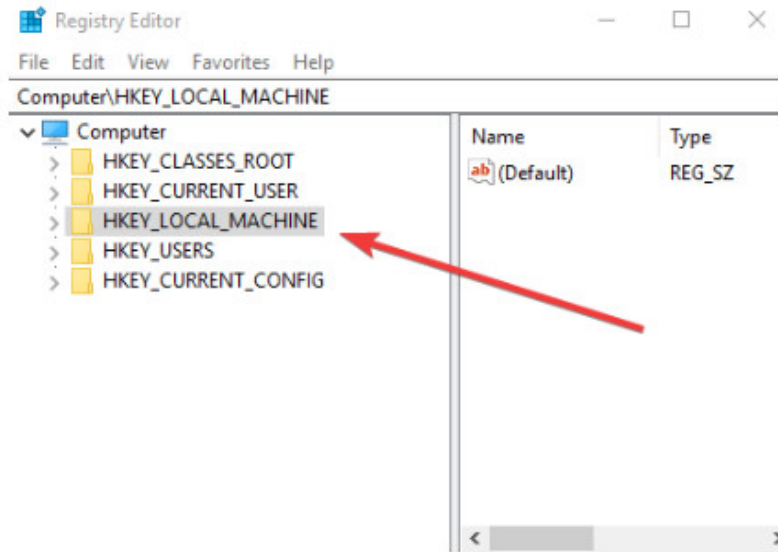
Registry Editor

File Edit View Favorites Help

Computer\HKEY_LOCAL_MACHINE

Computer
HKEY_CLASSES_ROOT
HKEY_CURRENT_USER
HKEY_LOCAL_MACHINE
HKEY_USERS
HKEY_CURRENT_CONFIG

| Name | Type |
|---|---|
| ab (Default) | REG_SZ |